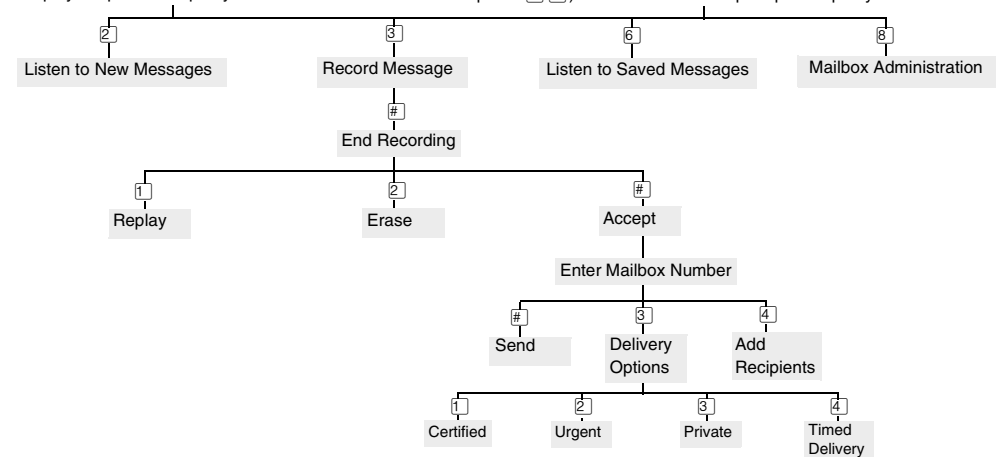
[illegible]

2
Listen to New Messages

3
Record Message

6
Listen to Saved Messages

8
Mailbox Administration

#
End Recording

1
Replay

2
Erase

#
Accept

Enter Mailbox Number

#
Send

3
Delivery Options

4
Add Recipients

1
Certified

2
Urgent

3
Private

4
Timed Delivery